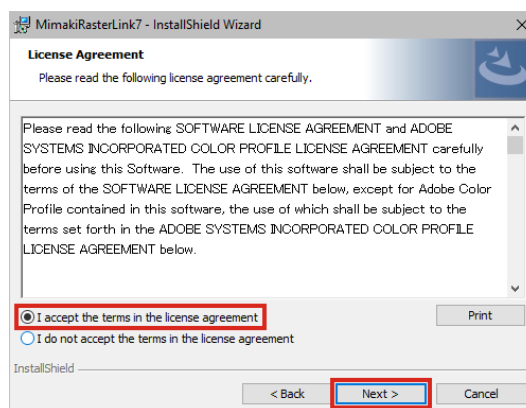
MimakiRasterLink7 - InstallShield Wizard

License Agreement

Please read the following license agreement carefully.

Please read the following SOFTWARE LICENSE AGREEMENT and ADOBE SYSTEMS INCORPORATED COLOR PROFILE LICENSE AGREEMENT carefully before using this Software. The use of this software shall be subject to the terms of the SOFTWARE LICENSE AGREEMENT below, except for Adobe Color Profile contained in this software, the use of which shall be subject to the terms set forth in the ADOBE SYSTEMS INCORPORATED COLOR PROFILE LICENSE AGREEMENT below.

I accept the terms in the license agreement

I do not accept the terms in the license agreement

Print

InstallShield

< Back

Next >

Cancel